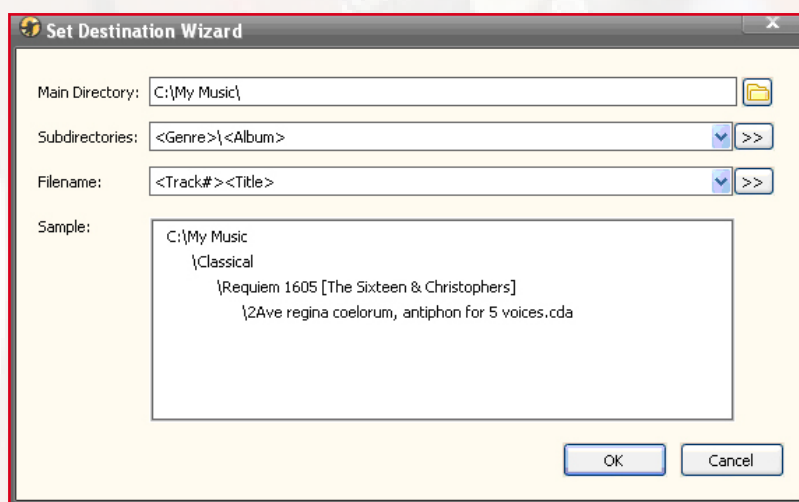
Set Destination Wizard

Main Directory: C:\My Music\

Subdirectories: <Genre>\<Album> >>

Filename: <Track#><Title> >>

Sample:

C:\My Music
\Classical
\Requiem 1605 [The Sixteen & Christophers]
\2Ave regina coelorum, antiphon for 5 voices.cda

OK Cancel